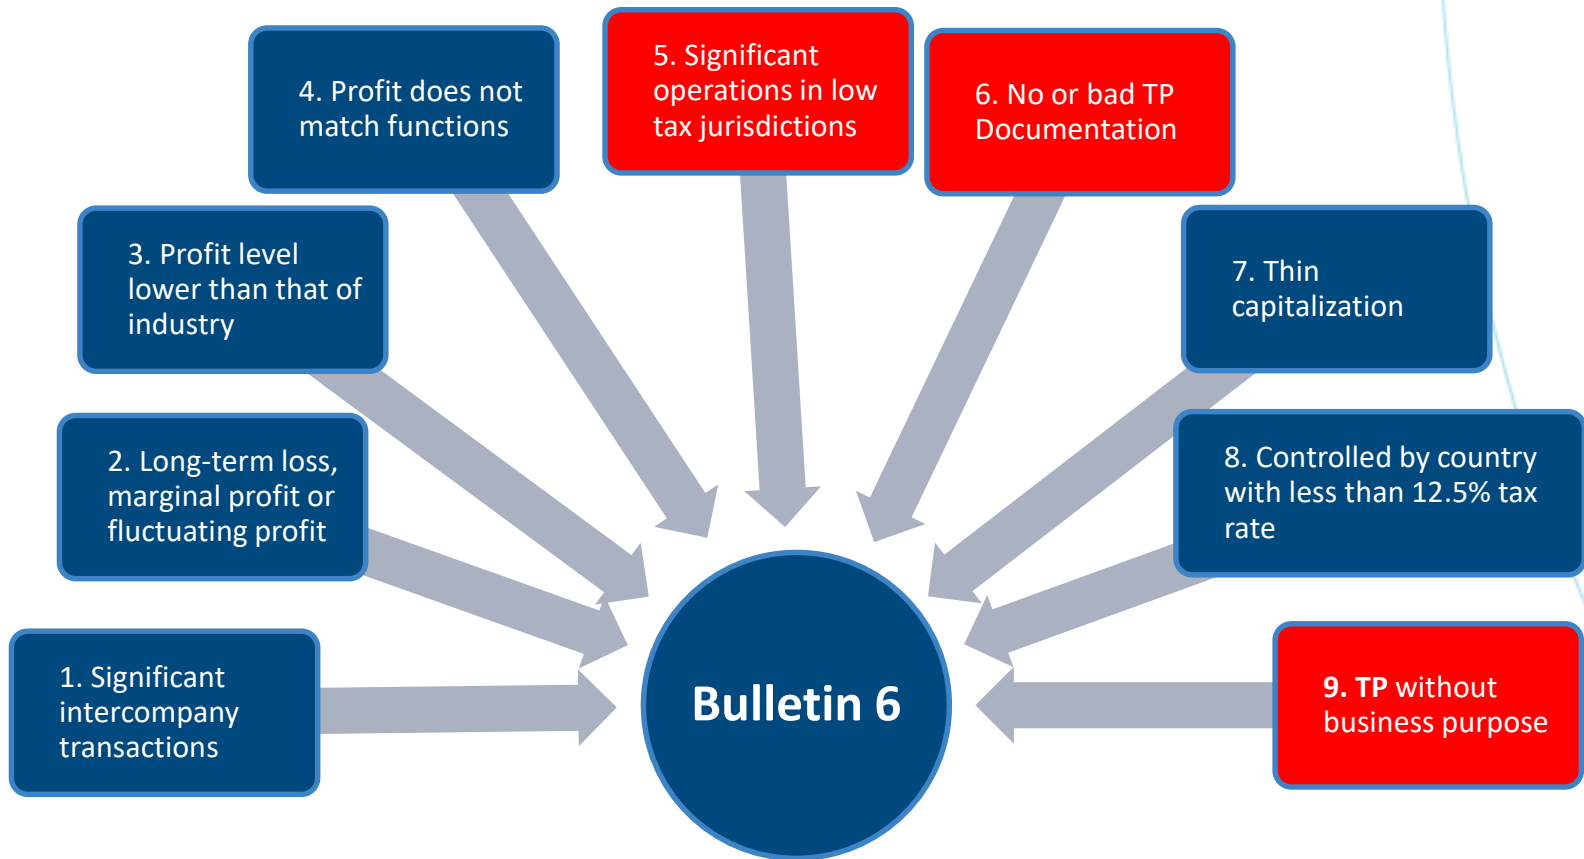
1. Significant intercompany transactions

2. Long-term loss, marginal profit or fluctuating profit

3. Profit level lower than that of industry

4. Profit does not match functions

5. Significant operations in low tax jurisdictions

6. No or bad TP Documentation

7. Thin capitalization

8. Controlled by country with less than 12.5% tax rate

9. TP without business purpose

Bulletin 6